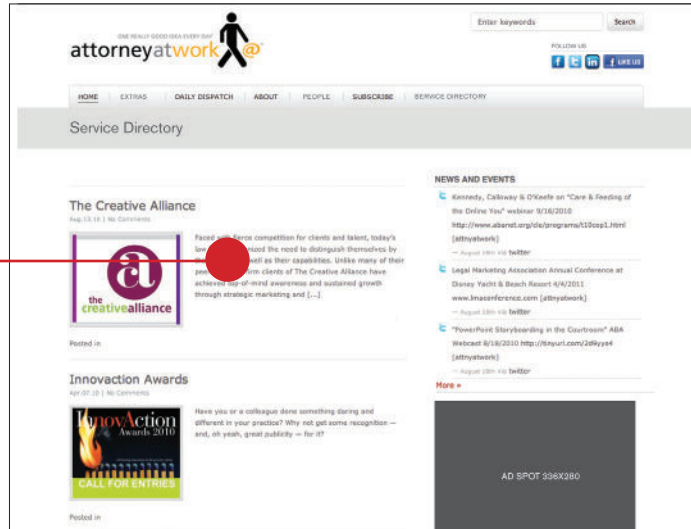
ONE REALLY GOOD IDEA EVERY DAY
attorneyatwork@

Enter keywords
Search

FOLLOW US
f LIKE US

HOME | EXTRAS | DAILY DISPATCH | ABOUT | PEOPLE | SUBSCRIBE | SERVICE DIRECTORY

Service Directory

The Creative Alliance
Aug 13.10 | No Comments

@ the creativealliance

Faced with fierce competition for clients and talent, today's law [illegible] recognized the need to distinguish themselves by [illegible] well as their capabilities. Unlike many of their peer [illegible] firm clients of The Creative Alliance have achieved top-of-mind awareness and sustained growth through strategic marketing and [...]

Posted in

Innovaction Awards
Apr 07.10 | No Comments

InnovAction Awards 2010
CALL FOR ENTRIES

Have you or a colleague done something daring and different in your practice? Why not get some recognition — and, oh yeah, great publicity — for it?

Posted in

NEWS AND EVENTS

Kennedy, Calloway & O'Keefe on "Care & Feeding of the Online You" webinar 9/16/2010 http://www.abanet.org/cle/programs/t10cop1.html [attyatwork]
— August 18th via twitter

Legal Marketing Association Annual Conference at Disney Yacht & Beach Resort 4/4/2011 www.lmaconference.com [attyatwork]
— August 18th via twitter

"PowerPoint Storyboarding in the Courtroom" ABA Webcast 8/18/2010 http://tinyurl.com/2d9yye4 [attyatwork]
— August 18th via twitter

More »

AD SPOT 336X280